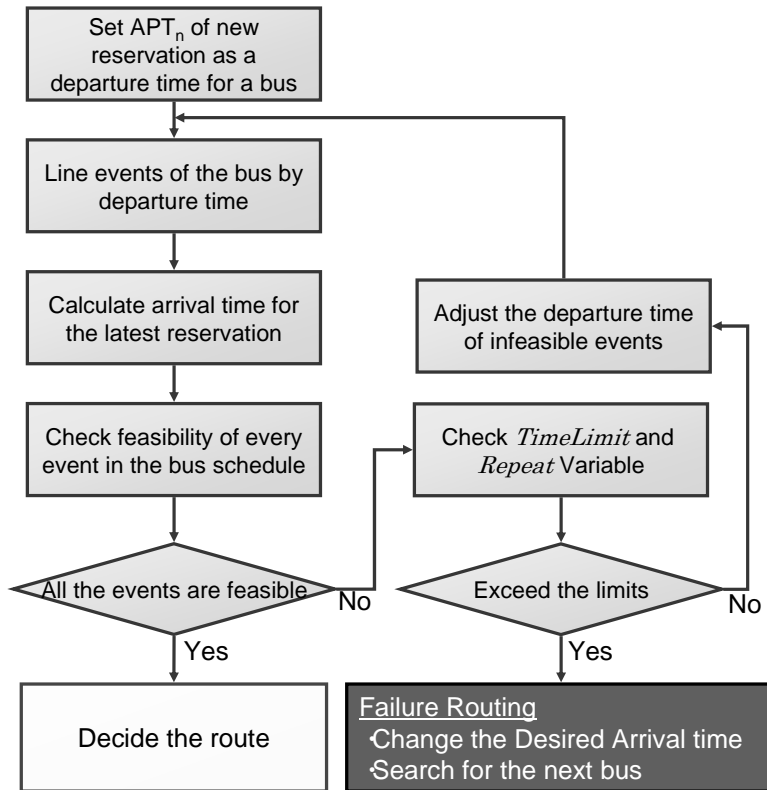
Set $APT_n$ of new reservation as a departure time for a bus

Line events of the bus by departure time

Calculate arrival time for the latest reservation

Check feasibility of every event in the bus schedule

All the events are feasible

No

Yes

Decide the route

Adjust the departure time of infeasible events

Check $TimeLimit$ and $Repeat$ Variable

Exceed the limits

No

Yes

Failure Routing
•Change the Desired Arrival time
•Search for the next bus